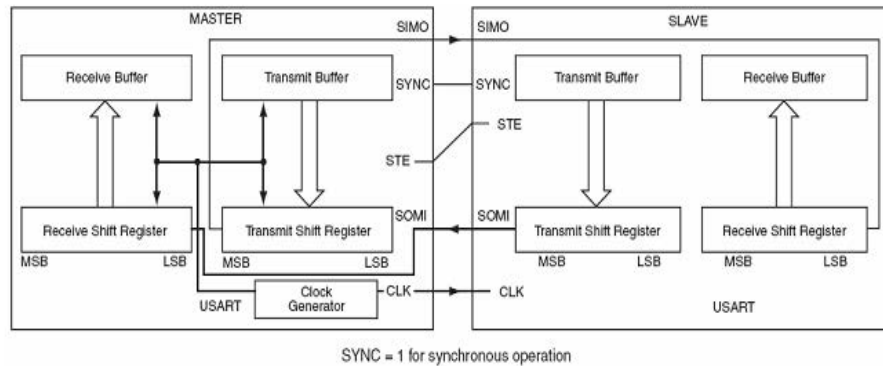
MASTER

SIMO

Receive Buffer

Transmit Buffer

SYNC

STE

SOMI

Receive Shift Register

MSB

LSB

Transmit Shift Register

MSB

LSB

USART

Clock Generator

CLK

SIMO

SLAVE

SYNC

Transmit Buffer

Receive Buffer

STE

SOMI

Transmit Shift Register

MSB

LSB

Receive Shift Register

MSB

LSB

CLK

USART

SYNC = 1 for synchronous operation